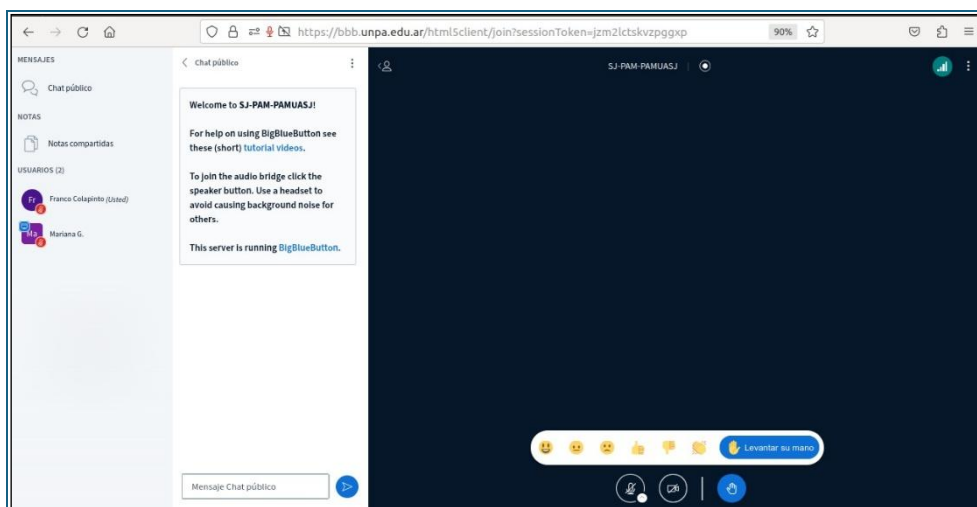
https://bbb.unpa.edu.ar/html5client/join?sessionToken=jzm2lctskvzpggxp

90%

MENSAJES

Chat público

NOTAS

Notas compartidas

USUARIOS (2)

Fr Franco Colapinto (Usted)

Ma Mariana G.

Chat público

Welcome to SJ-PAM-PAMUASJ!

For help on using BigBlueButton see these (short) tutorial videos.

To join the audio bridge click the speaker button. Use a headset to avoid causing background noise for others.

This server is running BigBlueButton.

Mensaje Chat público

SJ-PAM-PAMUASJ

Levantar su mano